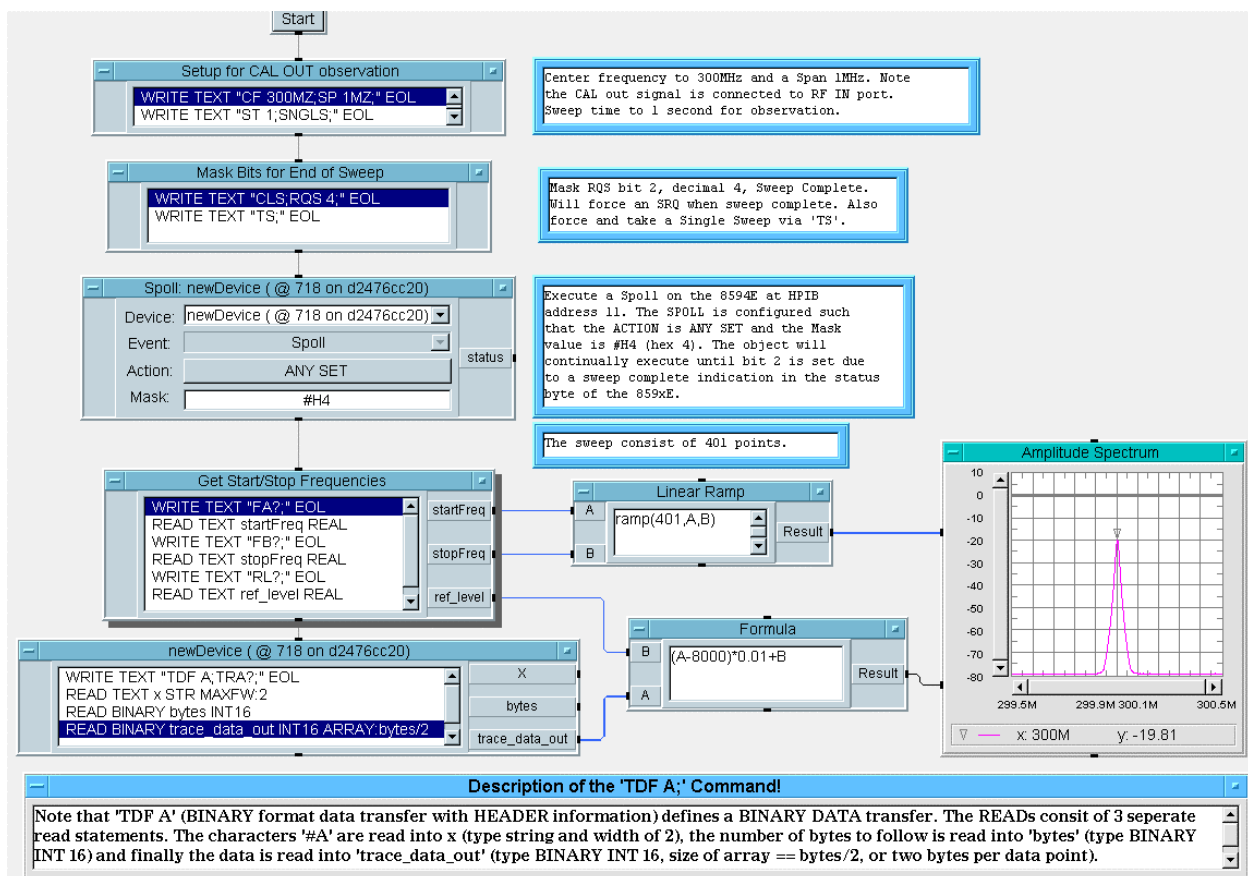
Start

Setup for CAL OUT observation
WRITE TEXT "CF 300MZ;SP 1MZ;" EOL
WRITE TEXT "ST 1;SNGLS;" EOL

Center frequency to 300MHz and a Span 1MHz. Note the CAL out signal is connected to RF IN port. Sweep time to 1 second for observation.

Mask Bits for End of Sweep
WRITE TEXT "CLS;RQS 4;" EOL
WRITE TEXT "TS;" EOL

Mask RQS bit 2, decimal 4, Sweep Complete. Will force an SRQ when sweep complete. Also force and take a Single Sweep via 'TS'.

Spoll: newDevice ( @ 718 on d2476cc20)
Device: newDevice ( @ 718 on d2476cc20)
Event: Spoll
Action: ANY SET
Mask: #H4
status

Execute a Spoll on the 8594E at HPIB address 11. The SPOLL is configured such that the ACTION is ANY SET and the Mask value is #H4 (hex 4). The object will continually execute until bit 2 is set due to a sweep complete indication in the status byte of the 859xE.

The sweep consist of 401 points.

Get Start/Stop Frequencies
WRITE TEXT "FA?;" EOL
READ TEXT startFreq REAL
WRITE TEXT "FB?;" EOL
READ TEXT stopFreq REAL
WRITE TEXT "RL?;" EOL
READ TEXT ref_level REAL
startFreq
stopFreq
ref_level

Linear Ramp
A
B
ramp(401,A,B)
Result

Amplitude Spectrum
10
0
-10
-20
-30
-40
-50
-60
-70
-80
299.5M 299.9M 300.1M 300.5M
x: 300M y: -19.81

Formula
B
A
(A-8000)*0.01+B
Result

newDevice ( @ 718 on d2476cc20)
WRITE TEXT "TDF A;TRA?;" EOL
READ TEXT x STR MAXFW:2
READ BINARY bytes INT16
READ BINARY trace_data_out INT16 ARRAY:bytes/2
X
bytes
trace_data_out

Description of the 'TDF A;' Command!
Note that 'TDF A' (BINARY format data transfer with HEADER information) defines a BINARY DATA transfer. The READs consit of 3 seperate read statements. The characters '#A' are read into x (type string and width of 2), the number of bytes to follow is read into 'bytes' (type BINARY INT 16) and finally the data is read into 'trace_data_out' (type BINARY INT 16, size of array == bytes/2, or two bytes per data point).